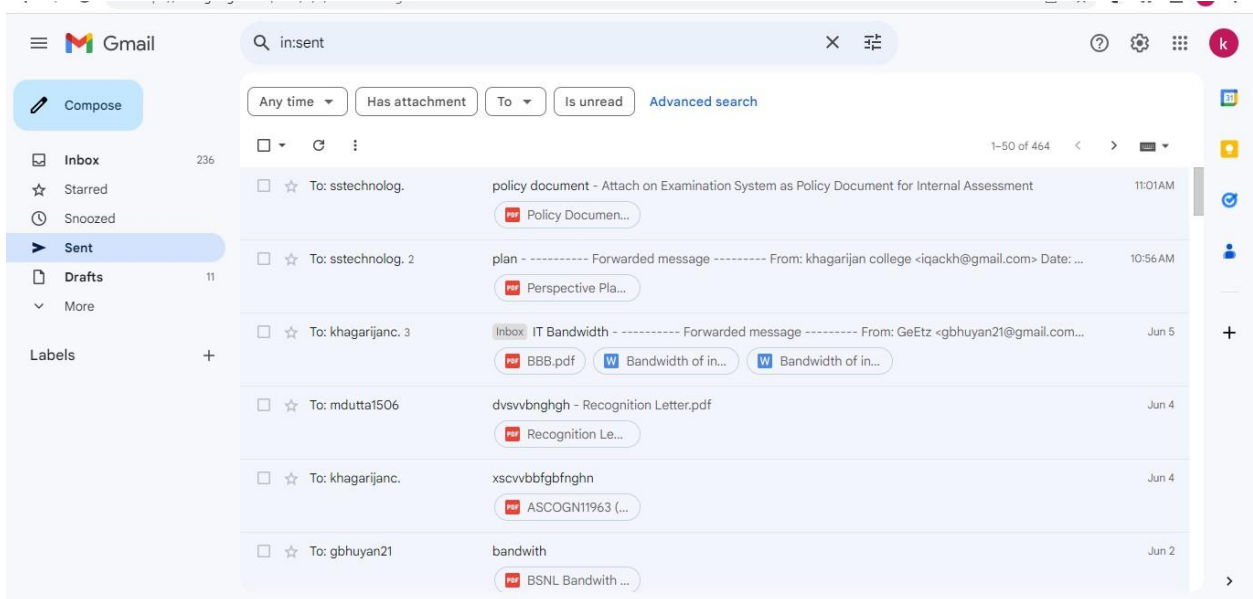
Gmail

in:sent

Compose

Inbox 236
Starred
Snoozed
Sent
Drafts 11
More

Labels +

Any time ▾ | Has attachment | To ▾ | Is unread | Advanced search

1–50 of 464

To: sstechnolog. | policy document - Attach on Examination System as Policy Document for Internal Assessment | 11:01AM
Policy Documen...

To: sstechnolog. 2 | plan - ---------- Forwarded message --------- From: khagarijan college <iqackh@gmail.com> Date: ... | 10:56 AM
Perspective Pla...

To: khagarijanc. 3 | Inbox IT Bandwidth - ---------- Forwarded message --------- From: GeEtz <gbhuyan21@gmail.com... | Jun 5
BBB.pdf | Bandwidth of in... | Bandwidth of in...

To: mdutta1506 | dvsvvbnghgh - Recognition Letter.pdf | Jun 4
Recognition Le...

To: khagarijanc. | xscvvbbfgbfnghn | Jun 4
ASCOGN11963 (...

To: gbhuyan21 | bandwith | Jun 2
BSNL Bandwith ...

k